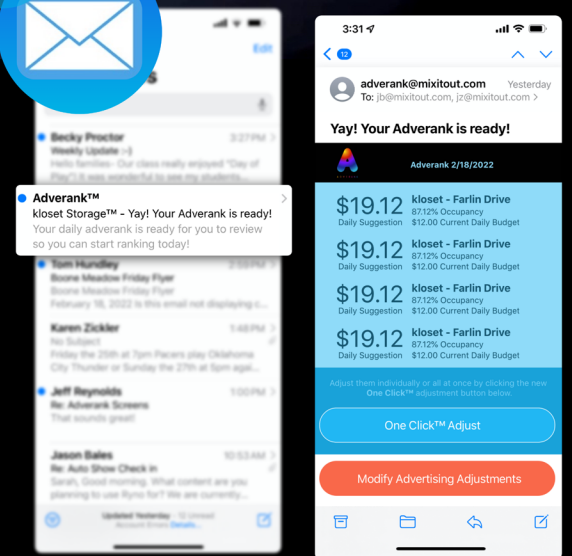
Edit

Becky Proctor 3:27 PM
Weekly Update :-)
Hello families- Our class really enjoyed "Day of Pi"! It was wonderful to see my students...

Adverank™
kloset Storage™ - Yay! Your Adverank is ready!
Your daily adverank is ready for you to review so you can start ranking today!

Tom Hundley 2:59 PM
Boone Meadow Friday Flyer
Boone Meadow Friday Flyer
February 18, 2022 is this email not displaying c...

Karen Zickler 1:48 PM
No Subject
Friday the 25th at 7pm Pacers play Oklahoma City Thunder or Sunday the 27th at 5pm...

Jeff Reynolds 12:05 PM
Re: Adverank Screens
That sounds great!

Jason Bales 10:53 AM
Re: Auto Show Check In
Sarah, Checking in. What content are you planning to use Ryno for? We are currently...

Updated Yesterday · 12 Unread
Account Errors Details

3:31
12
adverank@mixitout.com Yesterday
To: jb@mixitout.com, jz@mixitout.com >
Yay! Your Adverank is ready!

Adverank 2/18/2022

$19.12 Daily Suggestion kloset - Farlin Drive 87.12% Occupancy $12.00 Current Daily Budget
$19.12 Daily Suggestion kloset - Farlin Drive 87.12% Occupancy $12.00 Current Daily Budget
$19.12 Daily Suggestion kloset - Farlin Drive 87.12% Occupancy $12.00 Current Daily Budget
$19.12 Daily Suggestion kloset - Farlin Drive 87.12% Occupancy $12.00 Current Daily Budget

Adjust them individually or all at once by clicking the new One Click™ adjustment button below.

One Click™ Adjust

Modify Advertising Adjustments